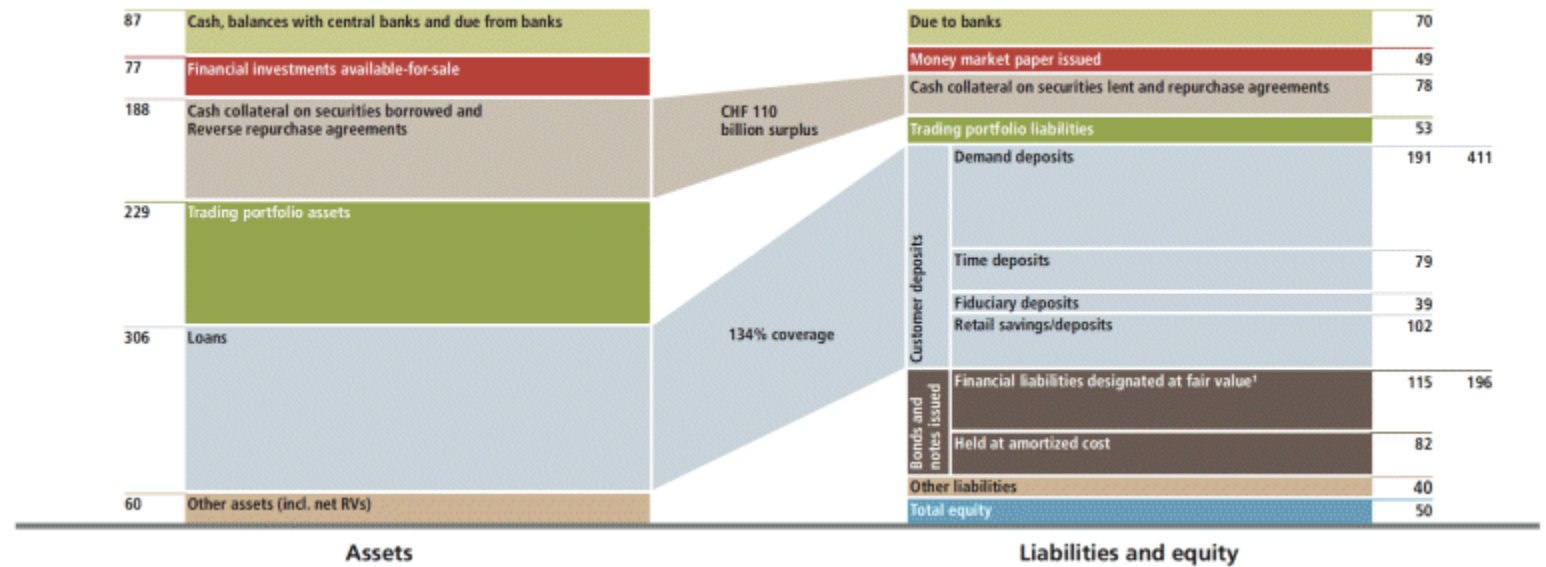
87 Cash, balances with central banks and due from banks

77 Financial investments available-for-sale

188 Cash collateral on securities borrowed and Reverse repurchase agreements

229 Trading portfolio assets

306 Loans

60 Other assets (incl. net RVs)

CHF 110 billion surplus

134% coverage

Due to banks 70

Money market paper issued 49

Cash collateral on securities lent and repurchase agreements 78

Trading portfolio liabilities 53

Customer deposits

Demand deposits 191 411

Time deposits 79

Fiduciary deposits 39

Retail savings/deposits 102

Bonds and notes issued

Financial liabilities designated at fair value¹ 115 196

Held at amortized cost 82

Other liabilities 40

Total equity 50

Assets

Liabilities and equity